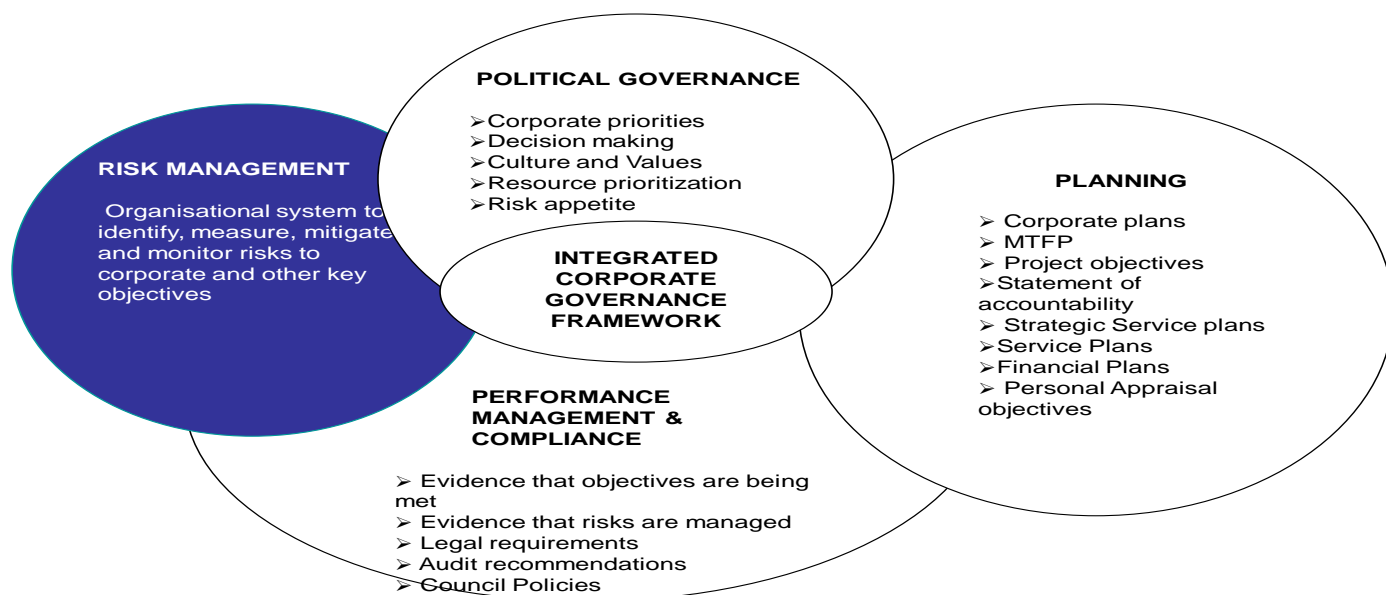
POLITICAL GOVERNANCE

➢Corporate priorities
➢Decision making
➢Culture and Values
➢Resource prioritization
➢Risk appetite

RISK MANAGEMENT

Organisational system to identify, measure, mitigate and monitor risks to corporate and other key objectives

INTEGRATED CORPORATE GOVERNANCE FRAMEWORK

PLANNING

➢ Corporate plans
➢ MTFP
➢ Project objectives
➢Statement of accountability
➢ Strategic Service plans
➢Service Plans
➢Financial Plans
➢ Personal Appraisal objectives

PERFORMANCE MANAGEMENT & COMPLIANCE

➢ Evidence that objectives are being met
➢ Evidence that risks are managed
➢ Legal requirements
➢ Audit recommendations
➢ Council Policies